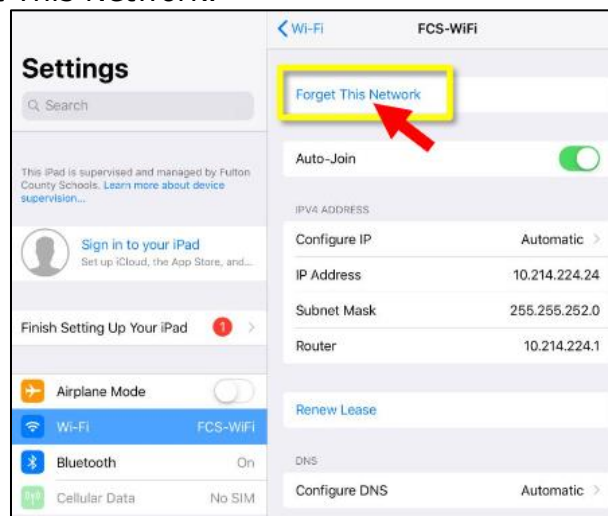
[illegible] This Network.

Settings

Search

This iPad is supervised and managed by Fulton County Schools. Learn more about device supervision...

Sign in to your iPad
Set up iCloud, the App Store, and...

Finish Setting Up Your iPad 1

Airplane Mode

Wi-Fi FCS-WiFi

Bluetooth On

Cellular Data No SIM

Wi-Fi FCS-WiFi

Forget This Network

Auto-Join

IPV4 ADDRESS

| | |
|---|---|
| Configure IP | Automatic |
| IP Address | 10.214.224.24 |
| Subnet Mask | 255.255.252.0 |
| Router | 10.214.224.1 |

Renew Lease

DNS

Configure DNS Automatic